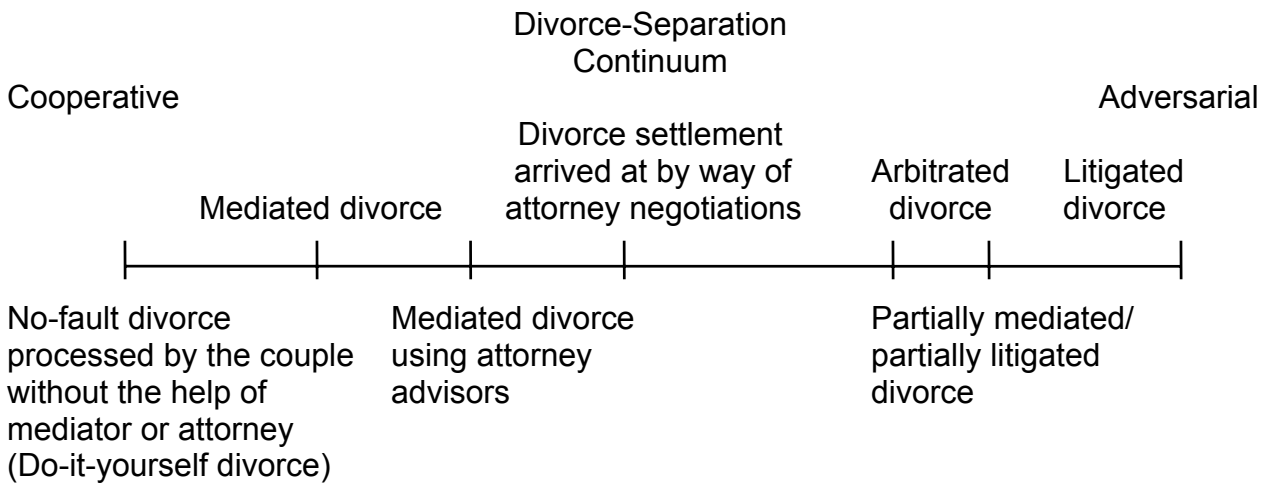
Divorce-Separation Continuum

Cooperative

Adversarial

Mediated divorce

Divorce settlement arrived at by way of attorney negotiations

Arbitrated divorce

Litigated divorce

No-fault divorce processed by the couple without the help of mediator or attorney (Do-it-yourself divorce)

Mediated divorce using attorney advisors

Partially mediated/ partially litigated divorce